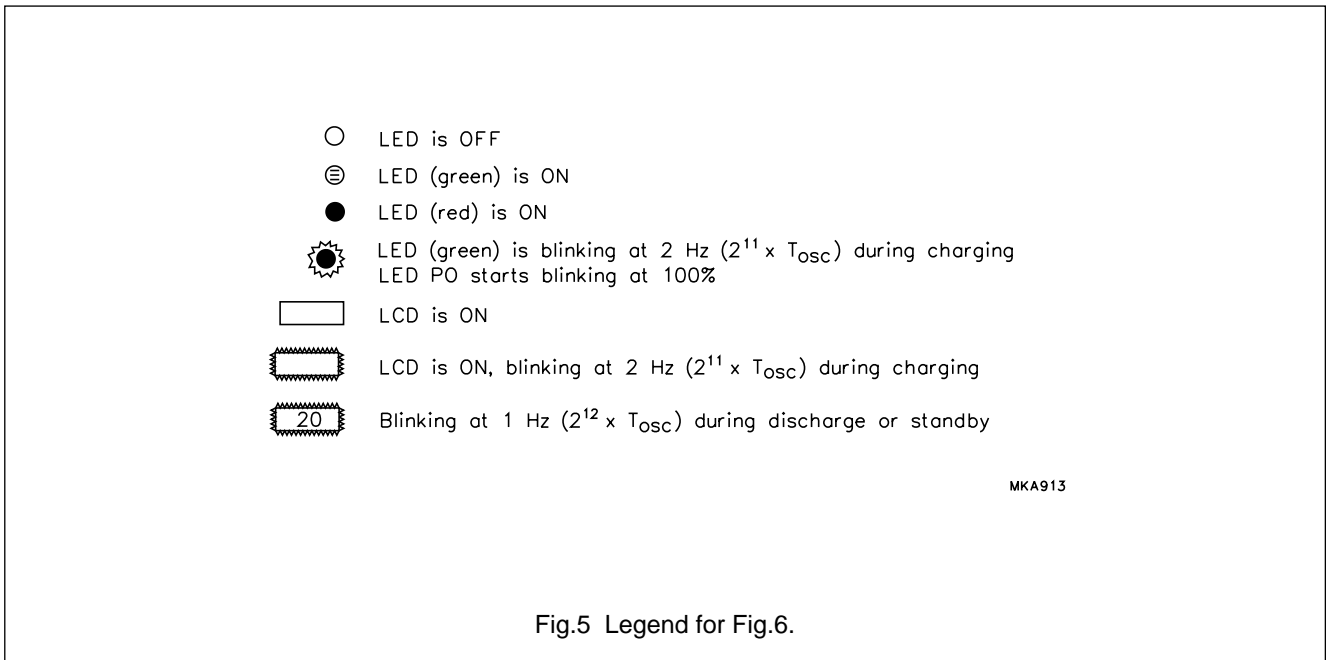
LED is OFF

LED (green) is ON

LED (red) is ON

LED (green) is blinking at 2 Hz ($2^{11}$ x $T_{osc}$) during charging
LED PO starts blinking at 100%

LCD is ON

LCD is ON, blinking at 2 Hz ($2^{11}$ x $T_{osc}$) during charging

20

Blinking at 1 Hz ($2^{12}$ x $T_{osc}$) during discharge or standby

MKA913

Fig.5 Legend for Fig.6.